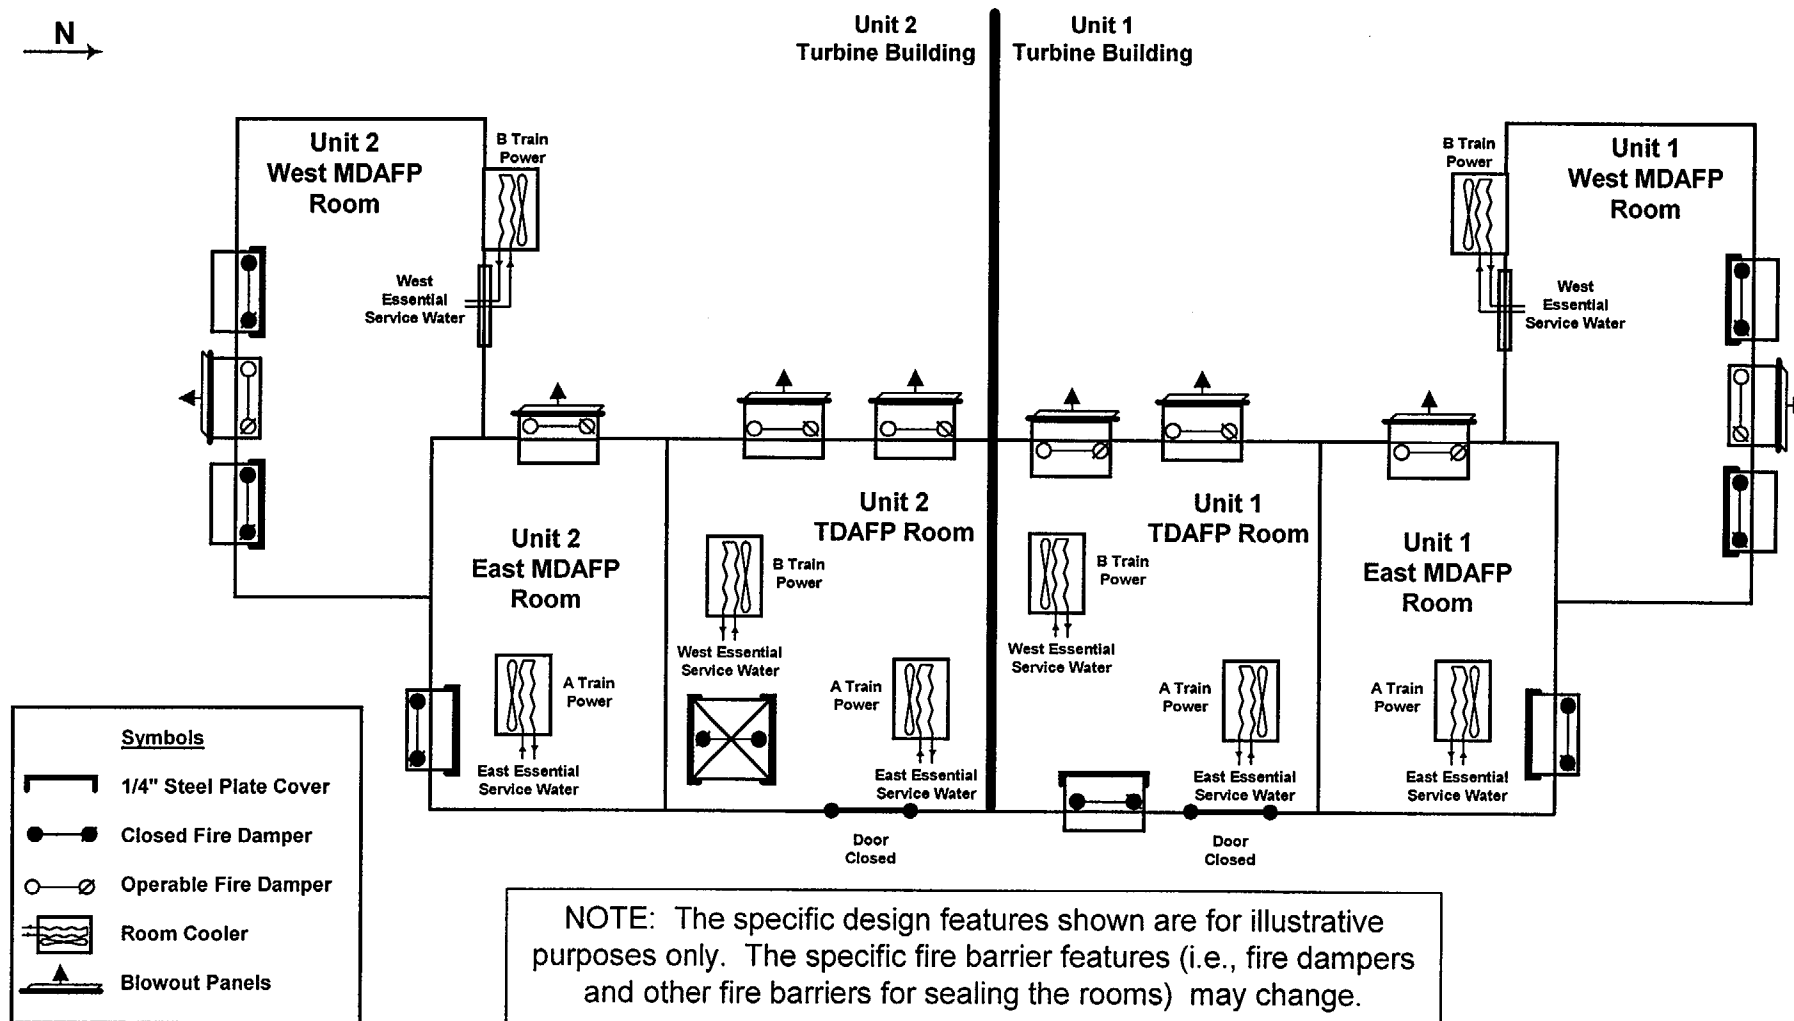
N

Unit 2
Turbine Building

Unit 1
Turbine Building

Unit 2
West MDAFP
Room

B Train
Power

West
Essential
Service Water

Unit 1
West MDAFP
Room

B Train
Power

West
Essential
Service Water

Unit 2
East MDAFP
Room

A Train
Power

East Essential
Service Water

Unit 2
TDAFP Room

B Train
Power

West Essential
Service Water

A Train
Power

East Essential
Service Water

Unit 1
TDAFP Room

B Train
Power

West Essential
Service Water

A Train
Power

East Essential
Service Water

Unit 1
East MDAFP
Room

A Train
Power

East Essential
Service Water

Door
Closed

Door
Closed

Symbols
1/4" Steel Plate Cover
Closed Fire Damper
Operable Fire Damper
Room Cooler
Blowout Panels

NOTE: The specific design features shown are for illustrative purposes only. The specific fire barrier features (i.e., fire dampers and other fire barriers for sealing the rooms) may change.